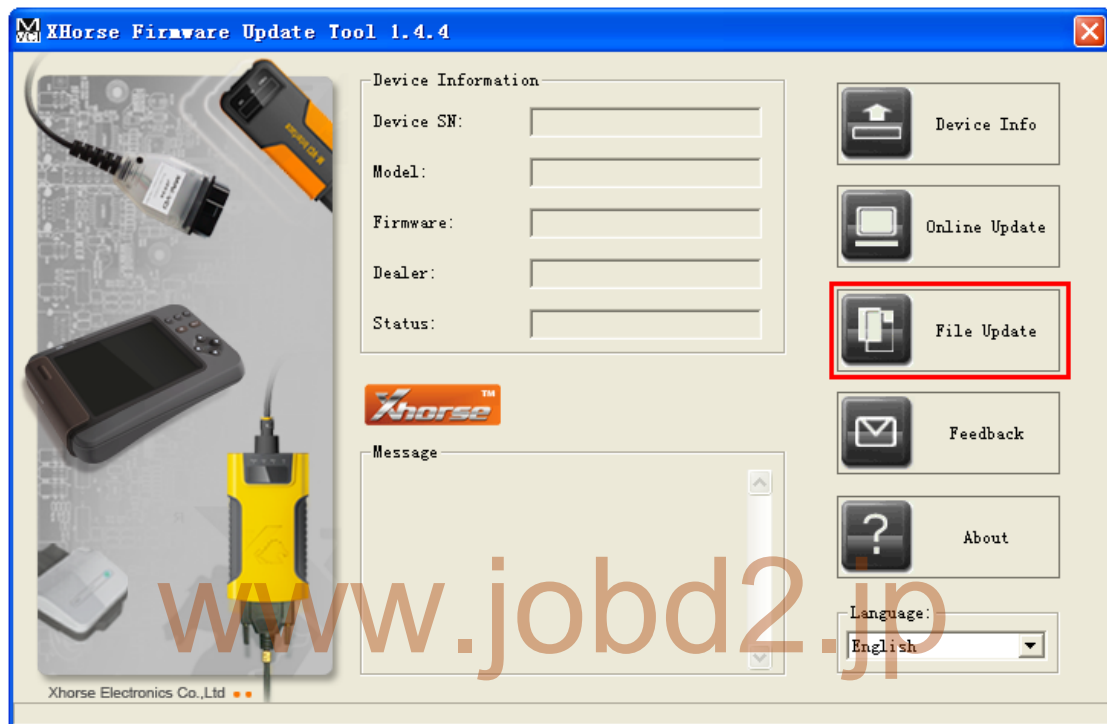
XHorse Firmware Update Tool 1.4.4

Device Information

Device SN:

Model:

Firmware:

Dealer:

Status:

Xhorse

Message

Device Info

Online Update

File Update

Feedback

About

Language:

English

Xhorse Electronics Co.,Ltd

www.jobd2.jp